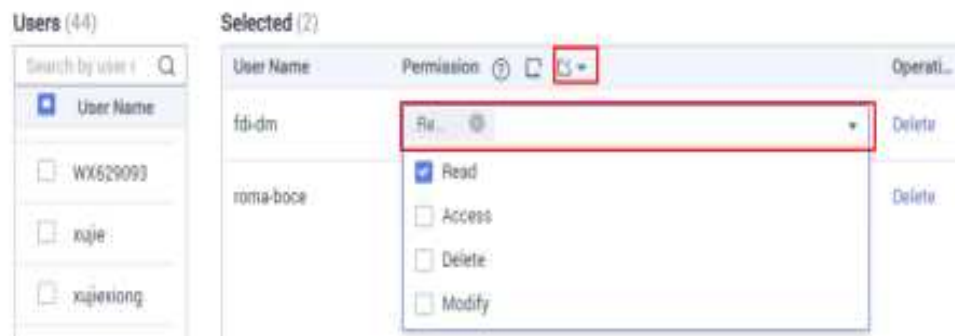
Users (44)

Search by user n

User Name

WX629093

xujie

xujiexiong

Selected (2)

| User Name | Permission | Operati... |
|---|---|---|
| fdi-dm | Re... | Delete |
| roma-boce | | Delete |

Read

Access

Delete

Modify